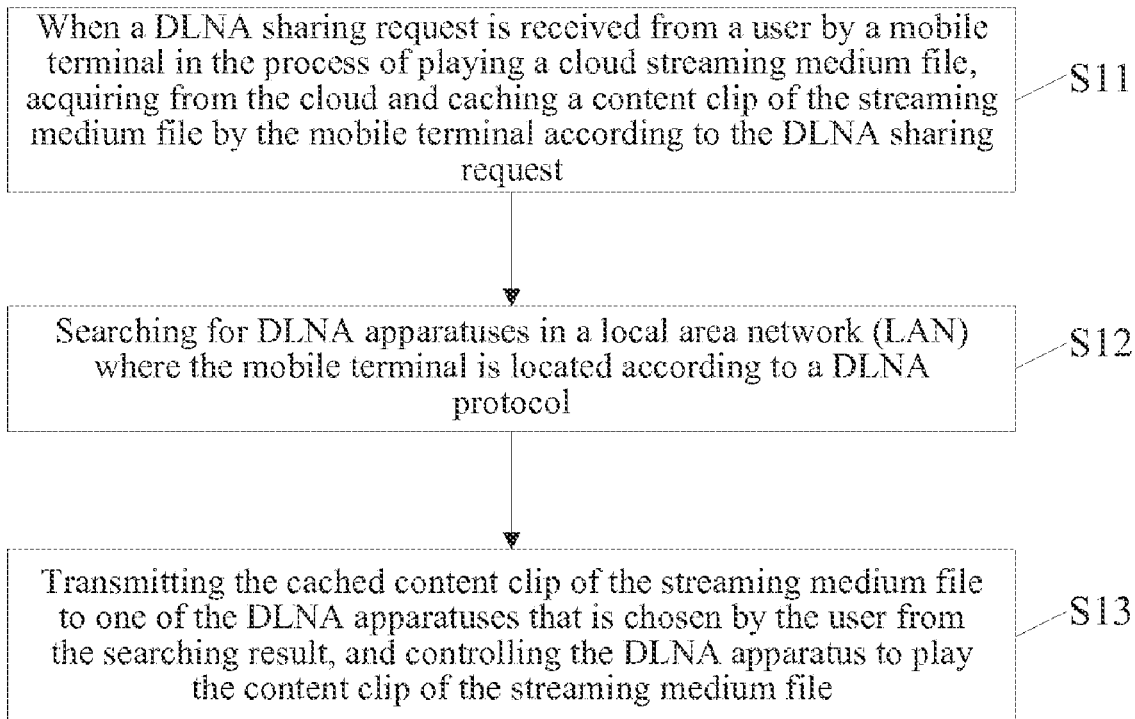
When a DLNA sharing request is received from a user by a mobile terminal in the process of playing a cloud streaming medium file, acquiring from the cloud and caching a content clip of the streaming medium file by the mobile terminal according to the DLNA sharing request

S11

Searching for DLNA apparatuses in a local area network (LAN) where the mobile terminal is located according to a DLNA protocol

S12

Transmitting the cached content clip of the streaming medium file to one of the DLNA apparatuses that is chosen by the user from the searching result, and controlling the DLNA apparatus to play the content clip of the streaming medium file

S13